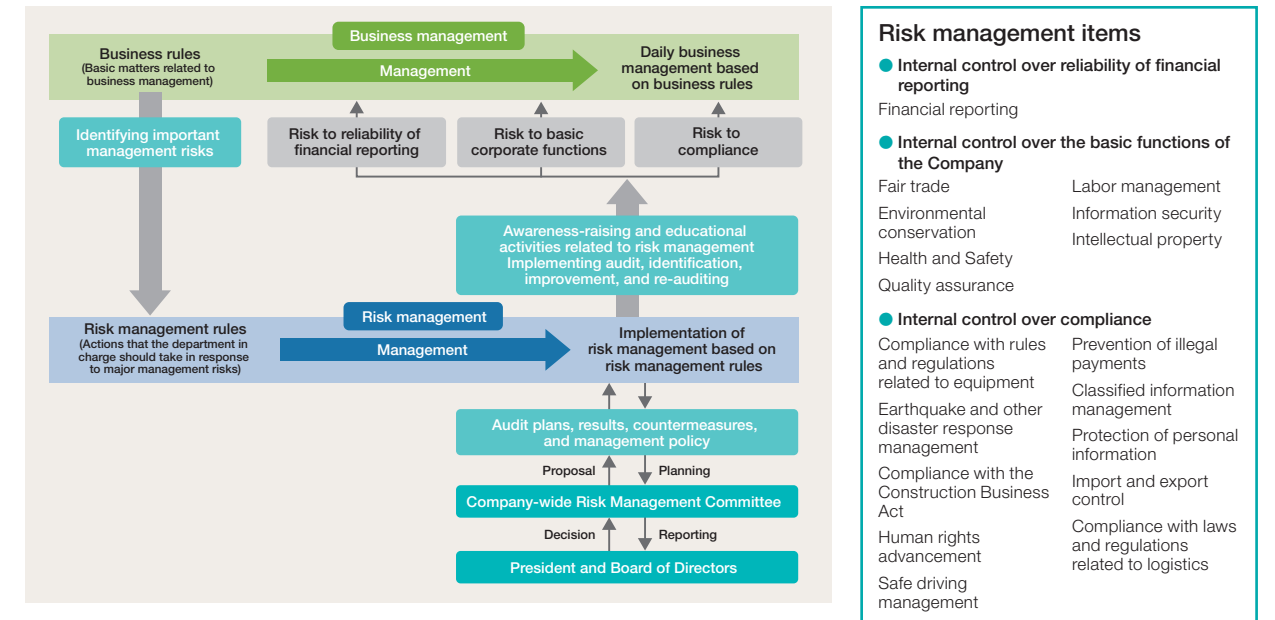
Business management

Business rules
(Basic matters related to business management)

Management

Daily business management based on business rules

Identifying important management risks

Risk to reliability of financial reporting

Risk to basic corporate functions

Risk to compliance

Awareness-raising and educational activities related to risk management
Implementing audit, identification, improvement, and re-auditing

Risk management

Risk management rules
(Actions that the department in charge should take in response to major management risks)

Management

Implementation of risk management based on risk management rules

Audit plans, results, countermeasures, and management policy

Proposal

Planning

Company-wide Risk Management Committee

Decision

Reporting

President and Board of Directors

Risk management items

Internal control over reliability of financial reporting

Financial reporting

Internal control over the basic functions of the Company

Fair trade

Environmental conservation

Health and Safety

Quality assurance

Labor management

Information security

Intellectual property

Internal control over compliance

Compliance with rules and regulations related to equipment

Earthquake and other disaster response management

Compliance with the Construction Business Act

Human rights advancement

Safe driving management

Prevention of illegal payments

Classified information management

Protection of personal information

Import and export control

Compliance with laws and regulations related to logistics